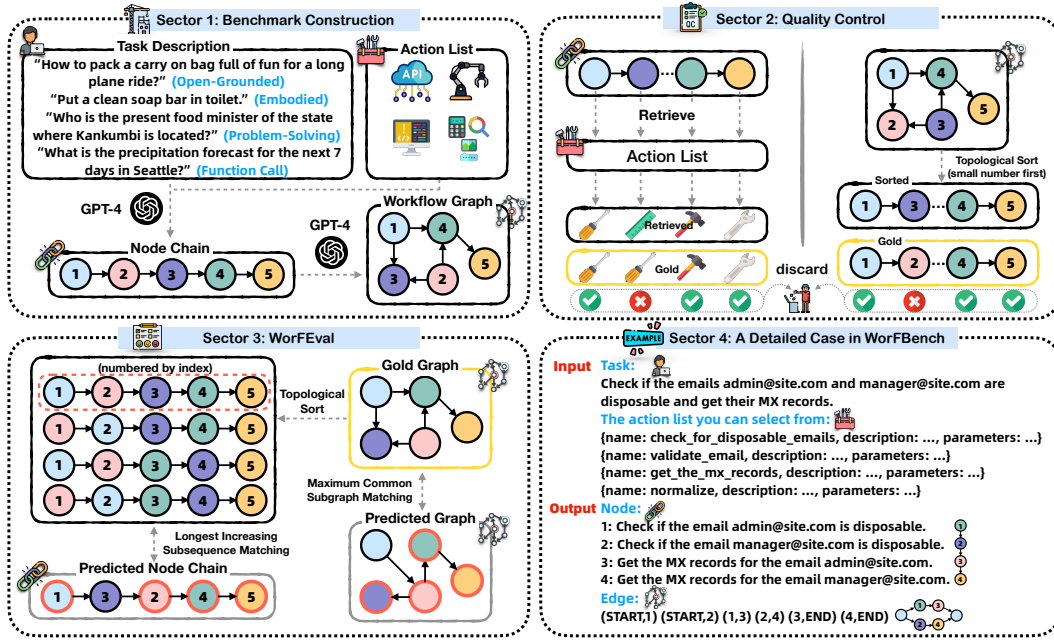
Sector 1: Benchmark Construction

Task Description

"How to pack a carry on bag full of fun for a long plane ride?" (Open-Grounded)

"Put a clean soap bar in toilet." (Embodied)

"Who is the present food minister of the state where Kankumbi is located?" (Problem-Solving)

"What is the precipitation forecast for the next 7 days in Seattle?" (Function Call)

Action List

API

GPT-4

Node Chain

1 2 3 4 5

GPT-4

Workflow Graph

1 4 5 3 2

Sector 2: Quality Control

QC

Retrieve

Action List

Retrieved

Gold

discard

1 4 5 2 3

Topological Sort (small number first)

Sorted

1 3 4 5

Gold

1 2 4 5

Sector 3: WorFEval

(numbered by index)

1 2 3 4 5
1 2 3 4 5
1 2 3 4 5
1 2 3 4 5
1 2 3 4 5

Topological Sort

Gold Graph

Maximum Common Subgraph Matching

Predicted Graph

Longest Increasing Subsequence Matching

Predicted Node Chain

1 3 2 4 5

EXAMPLE

Sector 4: A Detailed Case in WorFBench

Input Task:

Check if the emails admin@site.com and manager@site.com are disposable and get their MX records.

The action list you can select from:

{name: check_for_disposable_emails, description: ..., parameters: ...}

{name: validate_email, description: ..., parameters: ...}

{name: get_the_mx_records, description: ..., parameters: ...}

{name: normalize, description: ..., parameters: ...}

Output Node:

1: Check if the email admin@site.com is disposable.

2: Check if the email manager@site.com is disposable.

3: Get the MX records for the email admin@site.com.

4: Get the MX records for the email manager@site.com.

Edge:

(START,1) (START,2) (1,3) (2,4) (3,END) (4,END)

1 3 2 4